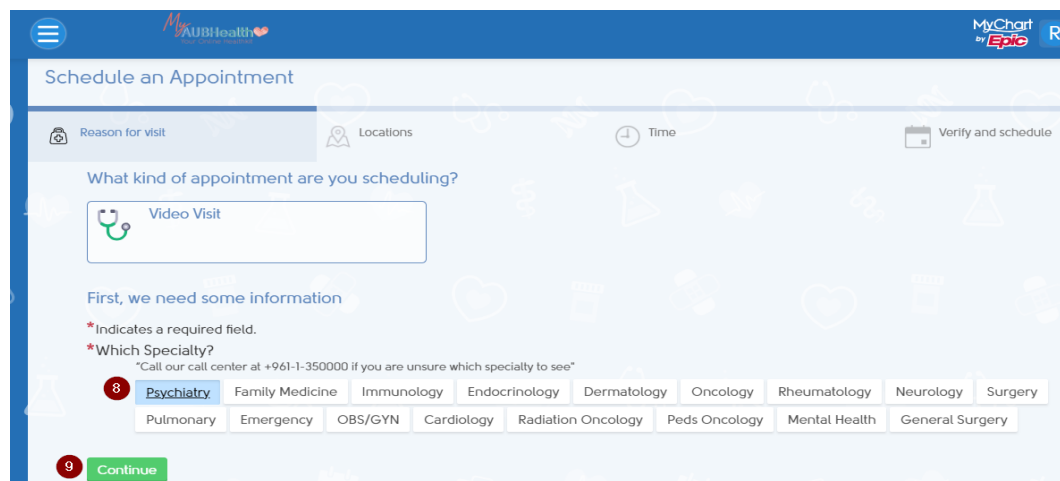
My AUBHealth
Your Online Health

MyChart by Epic

R

Schedule an Appointment

Reason for visit

Locations

Time

Verify and schedule

What kind of appointment are you scheduling?

Video Visit

First, we need some information

*Indicates a required field.

*Which Specialty?

"Call our call center at +961-1-350000 if you are unsure which specialty to see"

8

Psychiatry | Family Medicine | Immunology | Endocrinology | Dermatology | Oncology | Rheumatology | Neurology | Surgery | Pulmonary | Emergency | OBS/GYN | Cardiology | Radiation Oncology | Peds Oncology | Mental Health | General Surgery

9

Continue